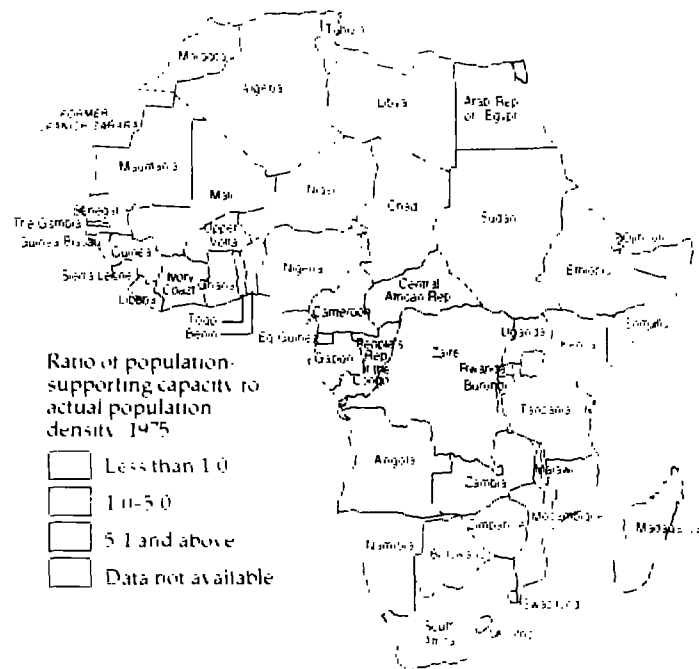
Tunisia
Morocco
Algeria
Libya
Arab Rep. of Egypt
FORMER SPANISH SAHARA
Mauritania
Mali
Niger
Chad
Sudan
Senegal
The Gambia
Guinea Bissau
Guinea
Upper Volta
Djibouti
Sierra Leone
Liberia
Ivory Coast
Ghana
Nigeria
Central African Rep.
Ethiopia
Togo
Benin
Cameroon
Eq. Guinea
Gabon
People's Rep. of the Congo
Uganda
Kenya
Somalia
Zaire
Rwanda
Burundi
Tanzania
Angola
Malawi
Zambia
Mozambique
Madagascar
Zimbabwe
Namibia
Botswana
Swaziland
South Africa
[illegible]

Ratio of population-supporting capacity to actual population density 1975
Less than 1.0
1.0–5.0
5.1 and above
Data not available